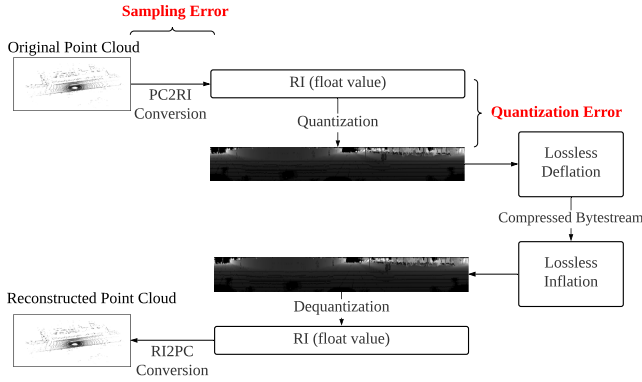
Sampling Error

Original Point Cloud

PC2RI Conversion

RI (float value)

Quantization

Quantization Error

Lossless Deflation

Compressed Bytestream

Lossless Inflation

Dequantization

Reconstructed Point Cloud

RI (float value)

RI2PC Conversion